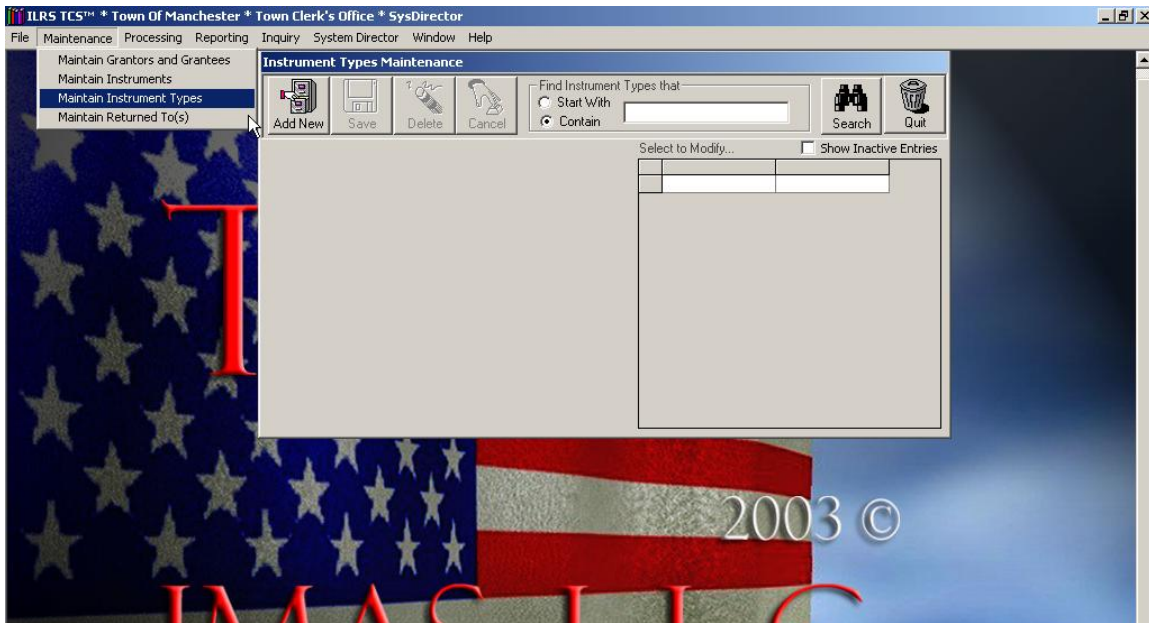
ILRS TCS™ * Town Of Manchester * Town Clerk's Office * SysDirector

File Maintenance Processing Reporting Inquiry System Director Window Help

Maintain Grantors and Grantees
Maintain Instruments
Maintain Instrument Types
Maintain Returned To(s)

Instrument Types Maintenance

Add New Save Delete Cancel

Find Instrument Types that
Start With
Contain

Search Quit

Select to Modify...
Show Inactive Entries

T

2003 ©

IMAS LLC